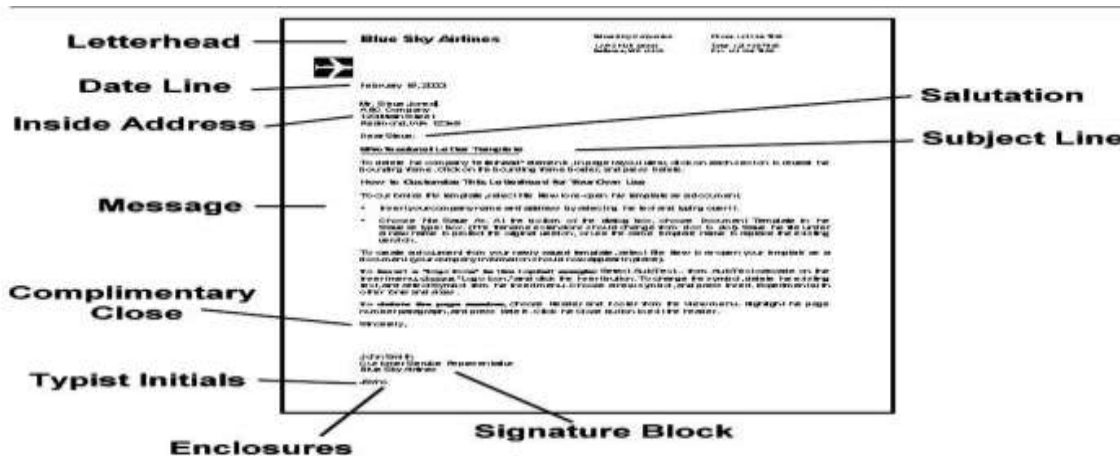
Letterhead

Date Line

Inside Address

Message

Complimentary Close

Typist Initials

Enclosures

Salutation

Subject Line

Signature Block

Blue Sky Airlines

February 18, 2003

Mr. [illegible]
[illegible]
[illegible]
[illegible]

Dear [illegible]:

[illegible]

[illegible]

How to Customize This Letterhead for Your Own Use

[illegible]

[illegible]

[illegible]

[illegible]

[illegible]

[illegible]

Sincerely,

John Smith
Customer Service Representative
Blue Sky Airlines

JS/rc